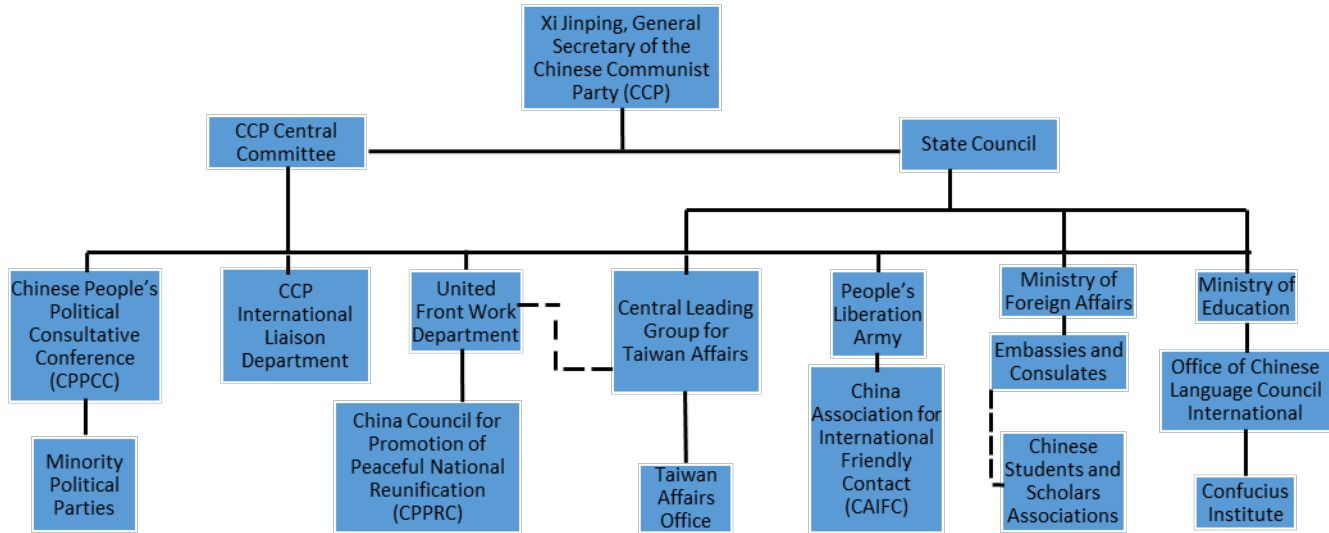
Xi Jinping, General Secretary of the Chinese Communist Party (CCP)

CCP Central Committee

State Council

Chinese People's Political Consultative Conference (CPPCC)

Minority Political Parties

CCP International Liaison Department

United Front Work Department

China Council for Promotion of Peaceful National Reunification (CPPRC)

Central Leading Group for Taiwan Affairs

Taiwan Affairs Office

People's Liberation Army

China Association for International Friendly Contact (CAIFC)

Ministry of Foreign Affairs

Embassies and Consulates

Chinese Students and Scholars Associations

Ministry of Education

Office of Chinese Language Council International

Confucius Institute